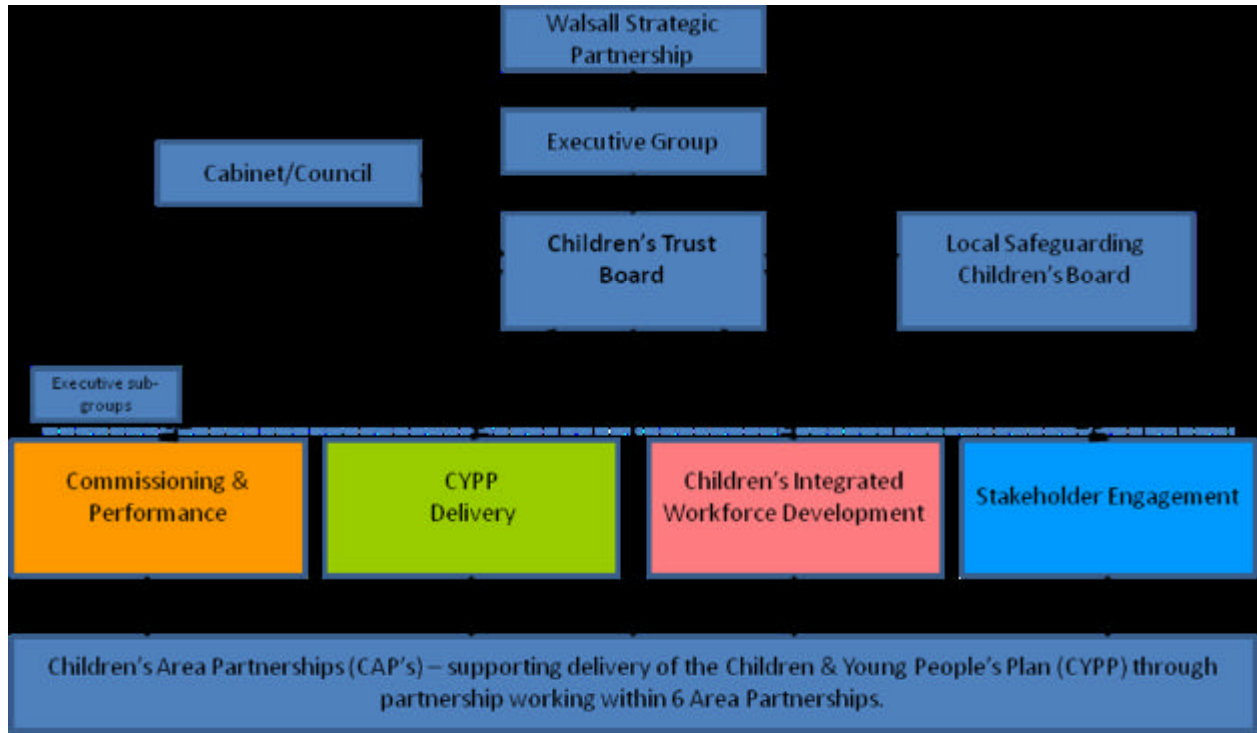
Walsall Strategic Partnership

Executive Group

Cabinet/Council

Children's Trust Board

Local Safeguarding Children's Board

Executive sub-groups

Commissioning & Performance

CYPP Delivery

Children's Integrated Workforce Development

Stakeholder Engagement

Children's Area Partnerships (CAP's) – supporting delivery of the Children & Young People's Plan (CYPP) through partnership working within 6 Area Partnerships.